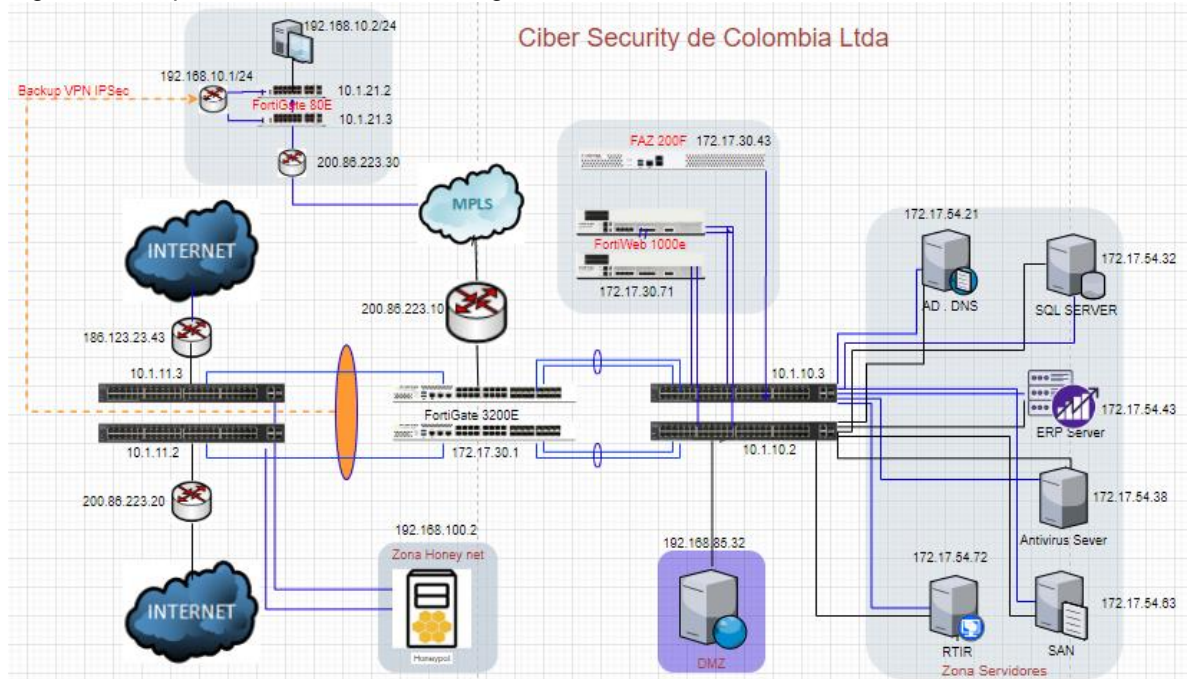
Ciber Security de Colombia Ltda

192.168.10.2/24
192.168.10.1/24
Backup VPN IPSec
10.1.21.2
FortiGate 80E
10.1.21.3
200.86.223.30
MPLS
INTERNET
186.123.23.43
10.1.11.3
10.1.11.2
200.86.223.20
INTERNET
200.86.223.10
FortiGate 3200E
172.17.30.1
FAZ 200F 172.17.30.43
FortiWeb 1000e
172.17.30.71
10.1.10.3
10.1.10.2
192.168.100.2
Zona Honey net
Honeypot
192.168.85.32
DMZ
172.17.54.21
AD . DNS
172.17.54.32
SQL SERVER
172.17.54.43
ERP Server
172.17.54.38
Antivirus Sever
172.17.54.72
RTIR
SAN
172.17.54.63
Zona Servidores